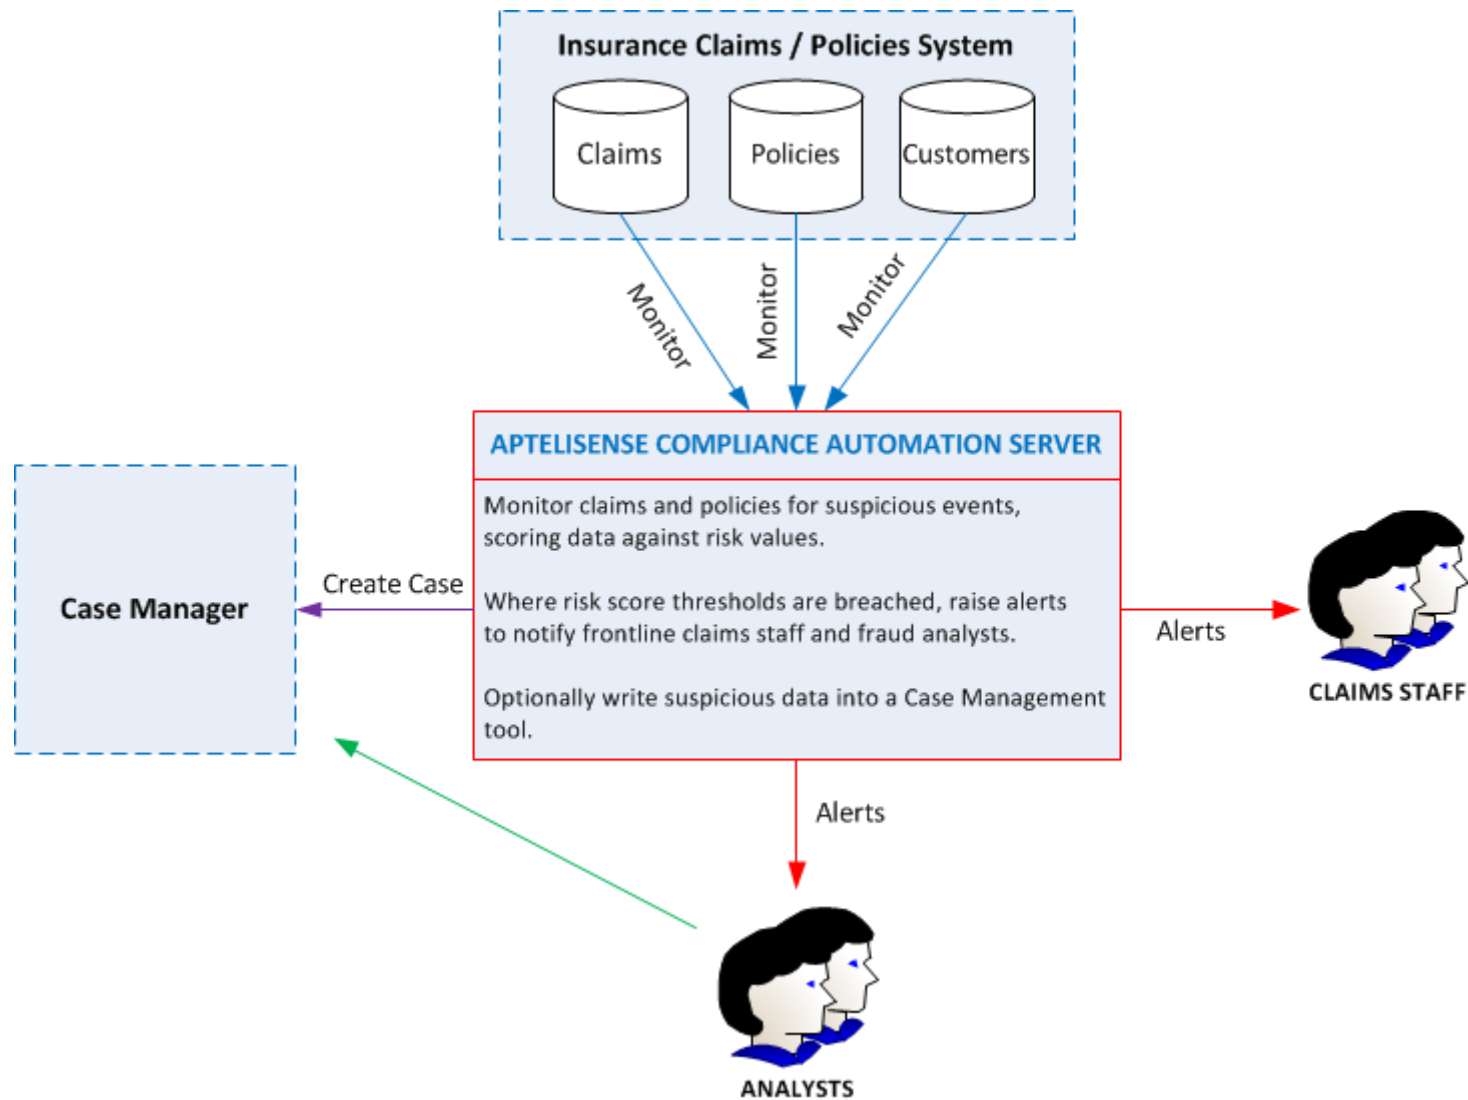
Insurance Claims / Policies System

Claims

Policies

Customers

Monitor

Monitor

Monitor

APTELISENSE COMPLIANCE AUTOMATION SERVER

Monitor claims and policies for suspicious events, scoring data against risk values.

Where risk score thresholds are breached, raise alerts to notify frontline claims staff and fraud analysts.

Optionally write suspicious data into a Case Management tool.

Case Manager

Create Case

Alerts

CLAIMS STAFF

Alerts

ANALYSTS